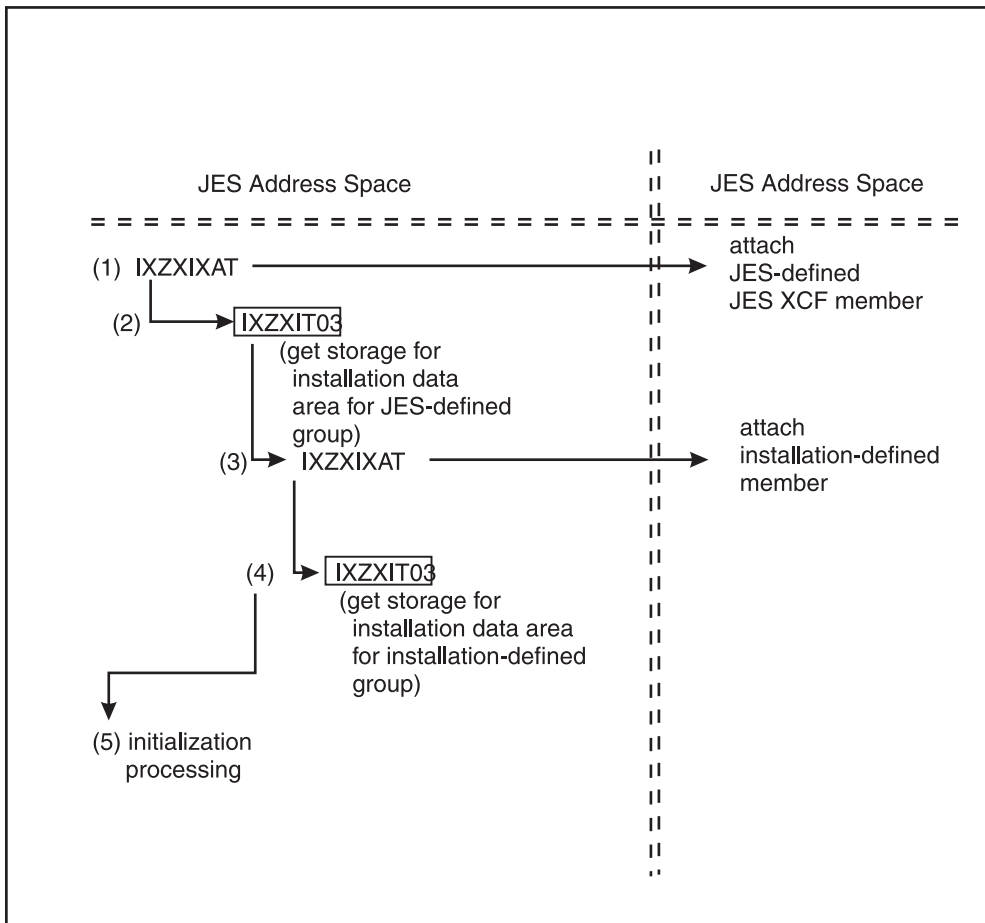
JES Address Space

JES Address Space

(1) IXZXIXAT

attach JES-defined JES XCF member

(2) IXZXIT03

(get storage for installation data area for JES-defined group)

(3) IXZXIXAT

attach installation-defined member

(4) IXZXIT03

(get storage for installation data area for installation-defined group)

(5) initialization processing